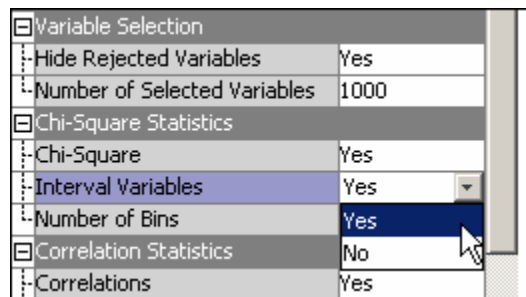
| | |
|---|---|
| ⊟Variable Selection | |
| Hide Rejected Variables | Yes |
| Number of Selected Variables | 1000 |
| ⊟Chi-Square Statistics | |
| Chi-Square | Yes |
| Interval Variables | Yes |
| Number of Bins | Yes |
| ⊟Correlation Statistics | No |
| Correlations | Yes |